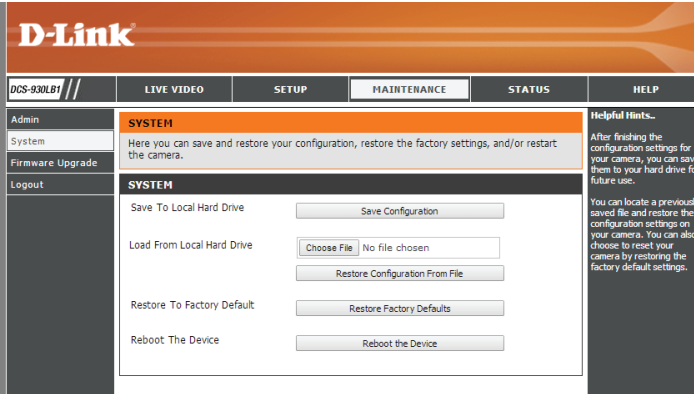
D-Link

DCS-930LB1

LIVE VIDEO

SETUP

MAINTENANCE

STATUS

HELP

Admin

System

Firmware Upgrade

Logout

SYSTEM

Here you can save and restore your configuration, restore the factory settings, and/or restart the camera.

SYSTEM

Save To Local Hard Drive

Save Configuration

Load From Local Hard Drive

Choose File No file chosen

Restore Configuration From File

Restore To Factory Default

Restore Factory Defaults

Reboot The Device

Reboot the Device

Helpful Hints..

After finishing the configuration settings for your camera, you can sav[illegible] them to your hard drive fo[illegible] future use.

You can locate a previous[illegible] saved file and restore the configuration settings on your camera. You can als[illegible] choose to reset your camera by restoring the factory default settings.